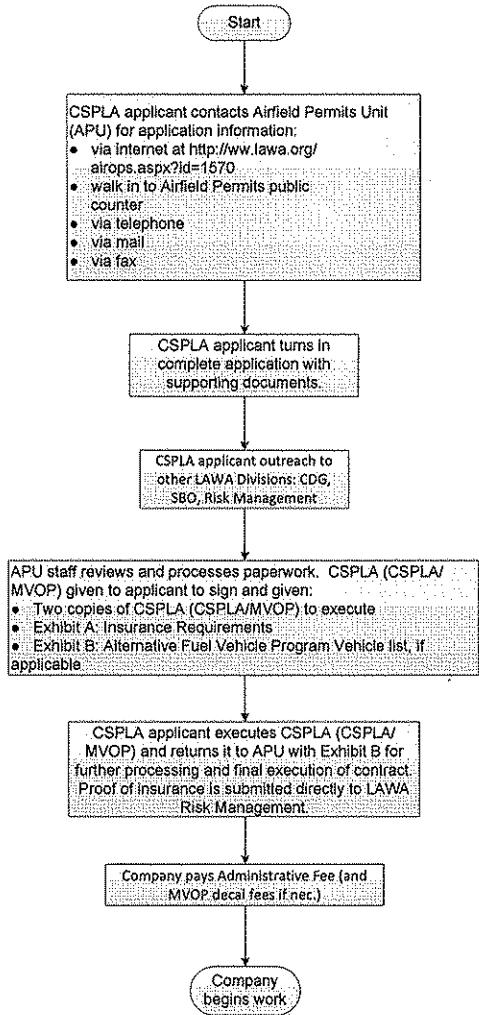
Start

CSPLA applicant contacts Airfield Permits Unit (APU) for application information:
• via internet at http://ww.lawa.org/airops.aspx?id=1570
• walk in to Airfield Permits public counter
• via telephone
• via mail
• via fax

CSPLA applicant turns in complete application with supporting documents.

CSPLA applicant outreach to other LAWA Divisions: CDG, SBO, Risk Management

APU staff reviews and processes paperwork. CSPLA (CSPLA/MVOP) given to applicant to sign and given:
• Two copies of CSPLA (CSPLA/MVOP) to execute
• Exhibit A: Insurance Requirements
• Exhibit B: Alternative Fuel Vehicle Program Vehicle list, if applicable

CSPLA applicant executes CSPLA (CSPLA/MVOP) and returns it to APU with Exhibit B for further processing and final execution of contract. Proof of insurance is submitted directly to LAWA Risk Management.

Company pays Administrative Fee (and MVOP decal fees if nec.)

Company begins work